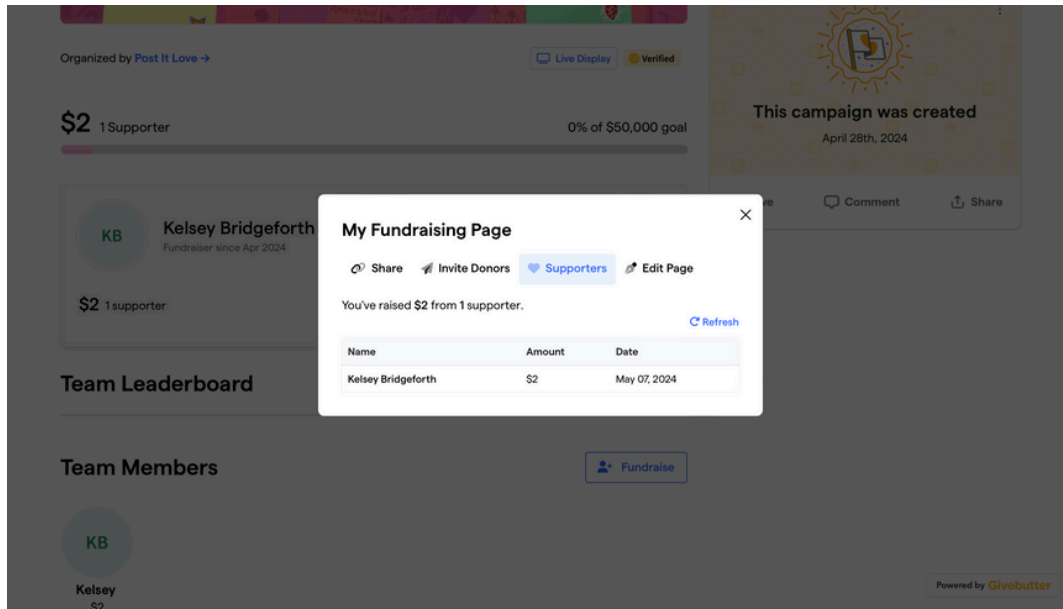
Organized by Post It Love →

Live Display Verified

$2 1 Supporter

0% of $50,000 goal

KB Kelsey Bridgeforth
Fundraiser since Apr 2024

$2 1 supporter

Team Leaderboard

Team Members

Fundraise

KB
Kelsey
$2

This campaign was created
April 28th, 2024

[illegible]e Comment Share

Powered by Givebutter

My Fundraising Page

×

Share Invite Donors Supporters Edit Page

You've raised $2 from 1 supporter.

Refresh

| Name | Amount | Date |
|---|---|---|
| Kelsey Bridgeforth | $2 | May 07, 2024 |